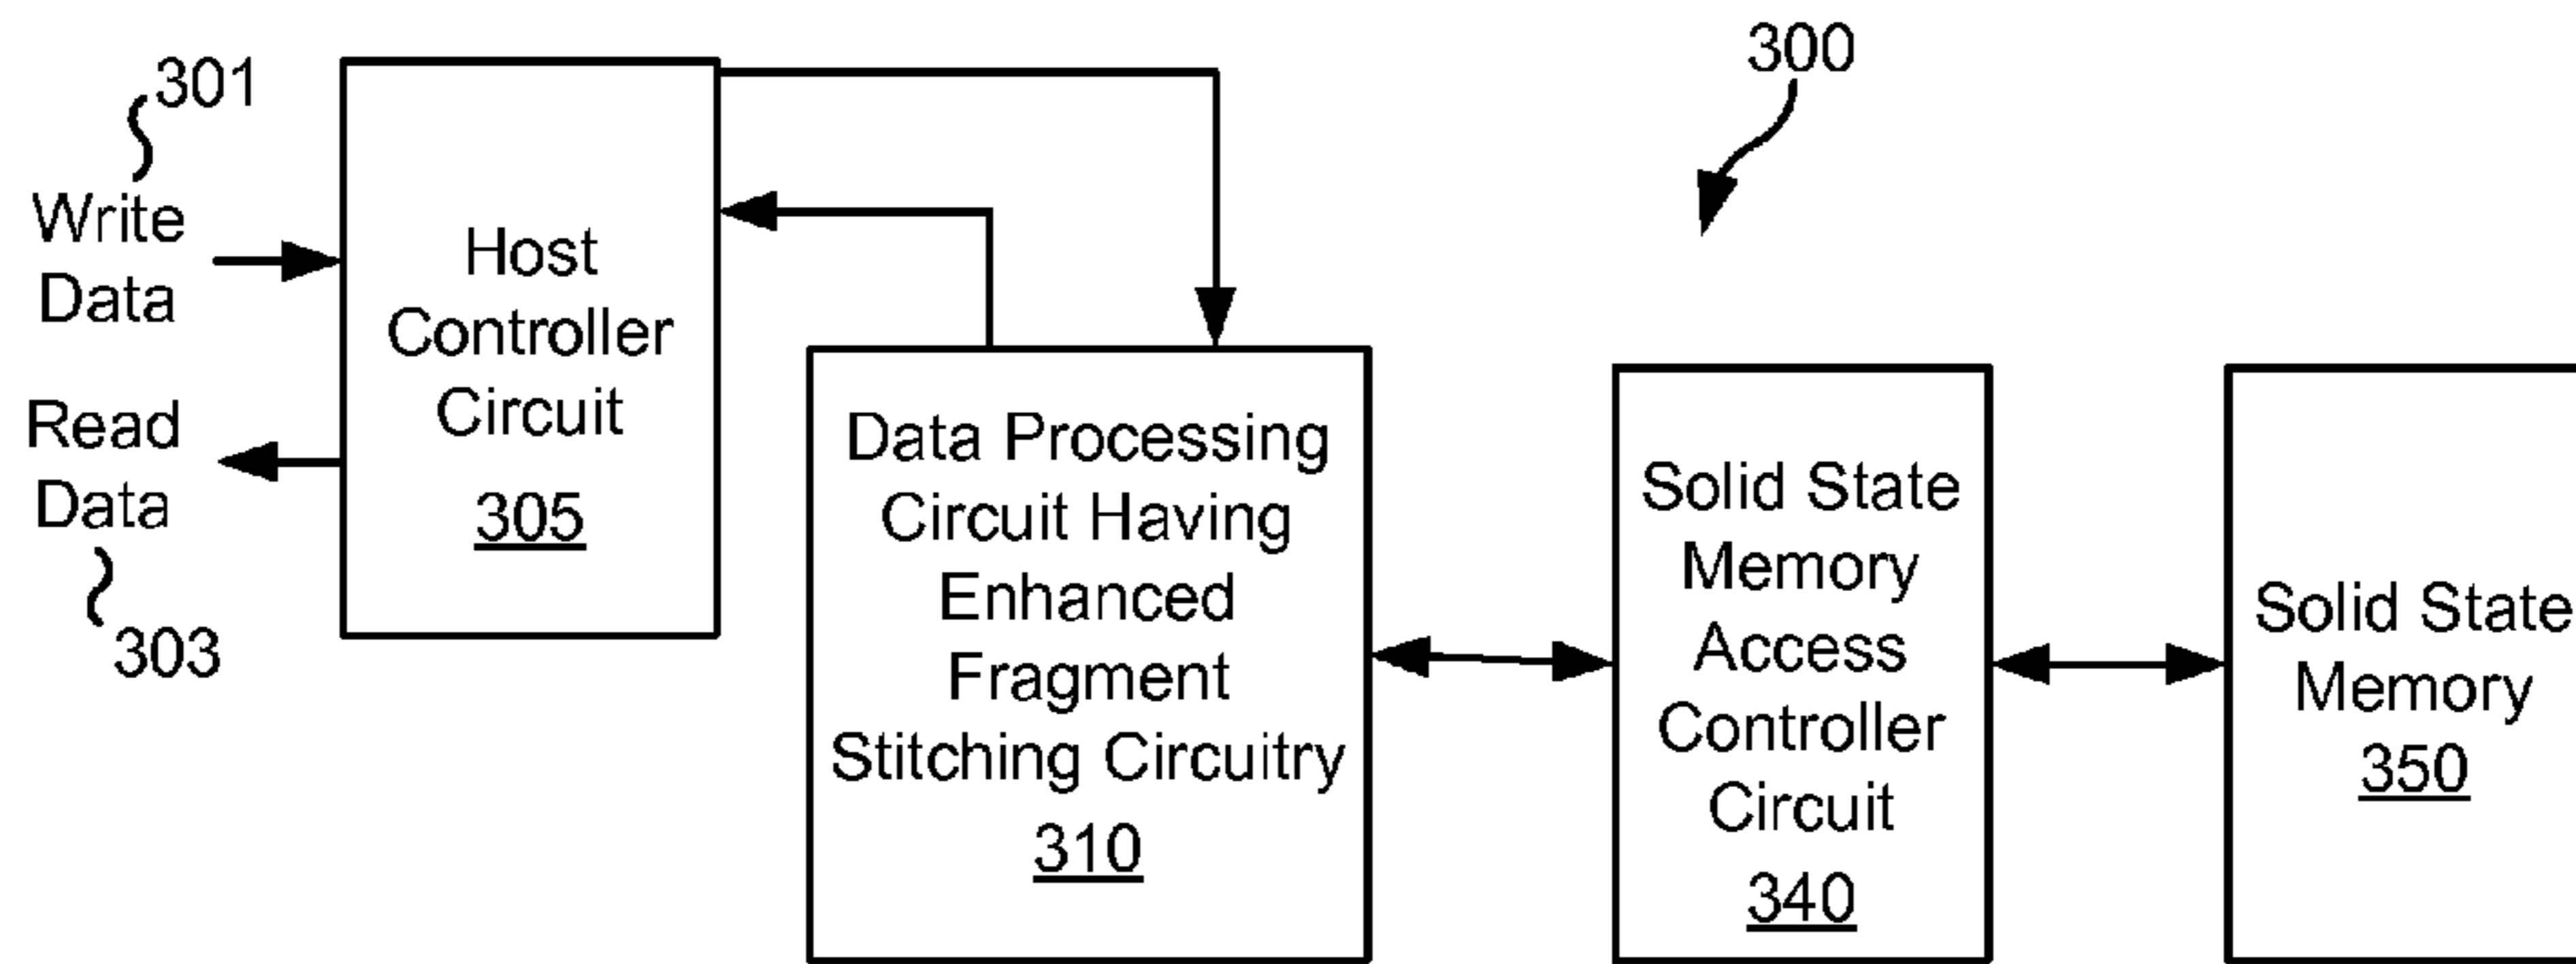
301
Write Data

Read Data
303

Host Controller Circuit
305

300

Data Processing Circuit Having Enhanced Fragment Stitching Circuitry
310

Solid State Memory Access Controller Circuit
340

Solid State Memory
350